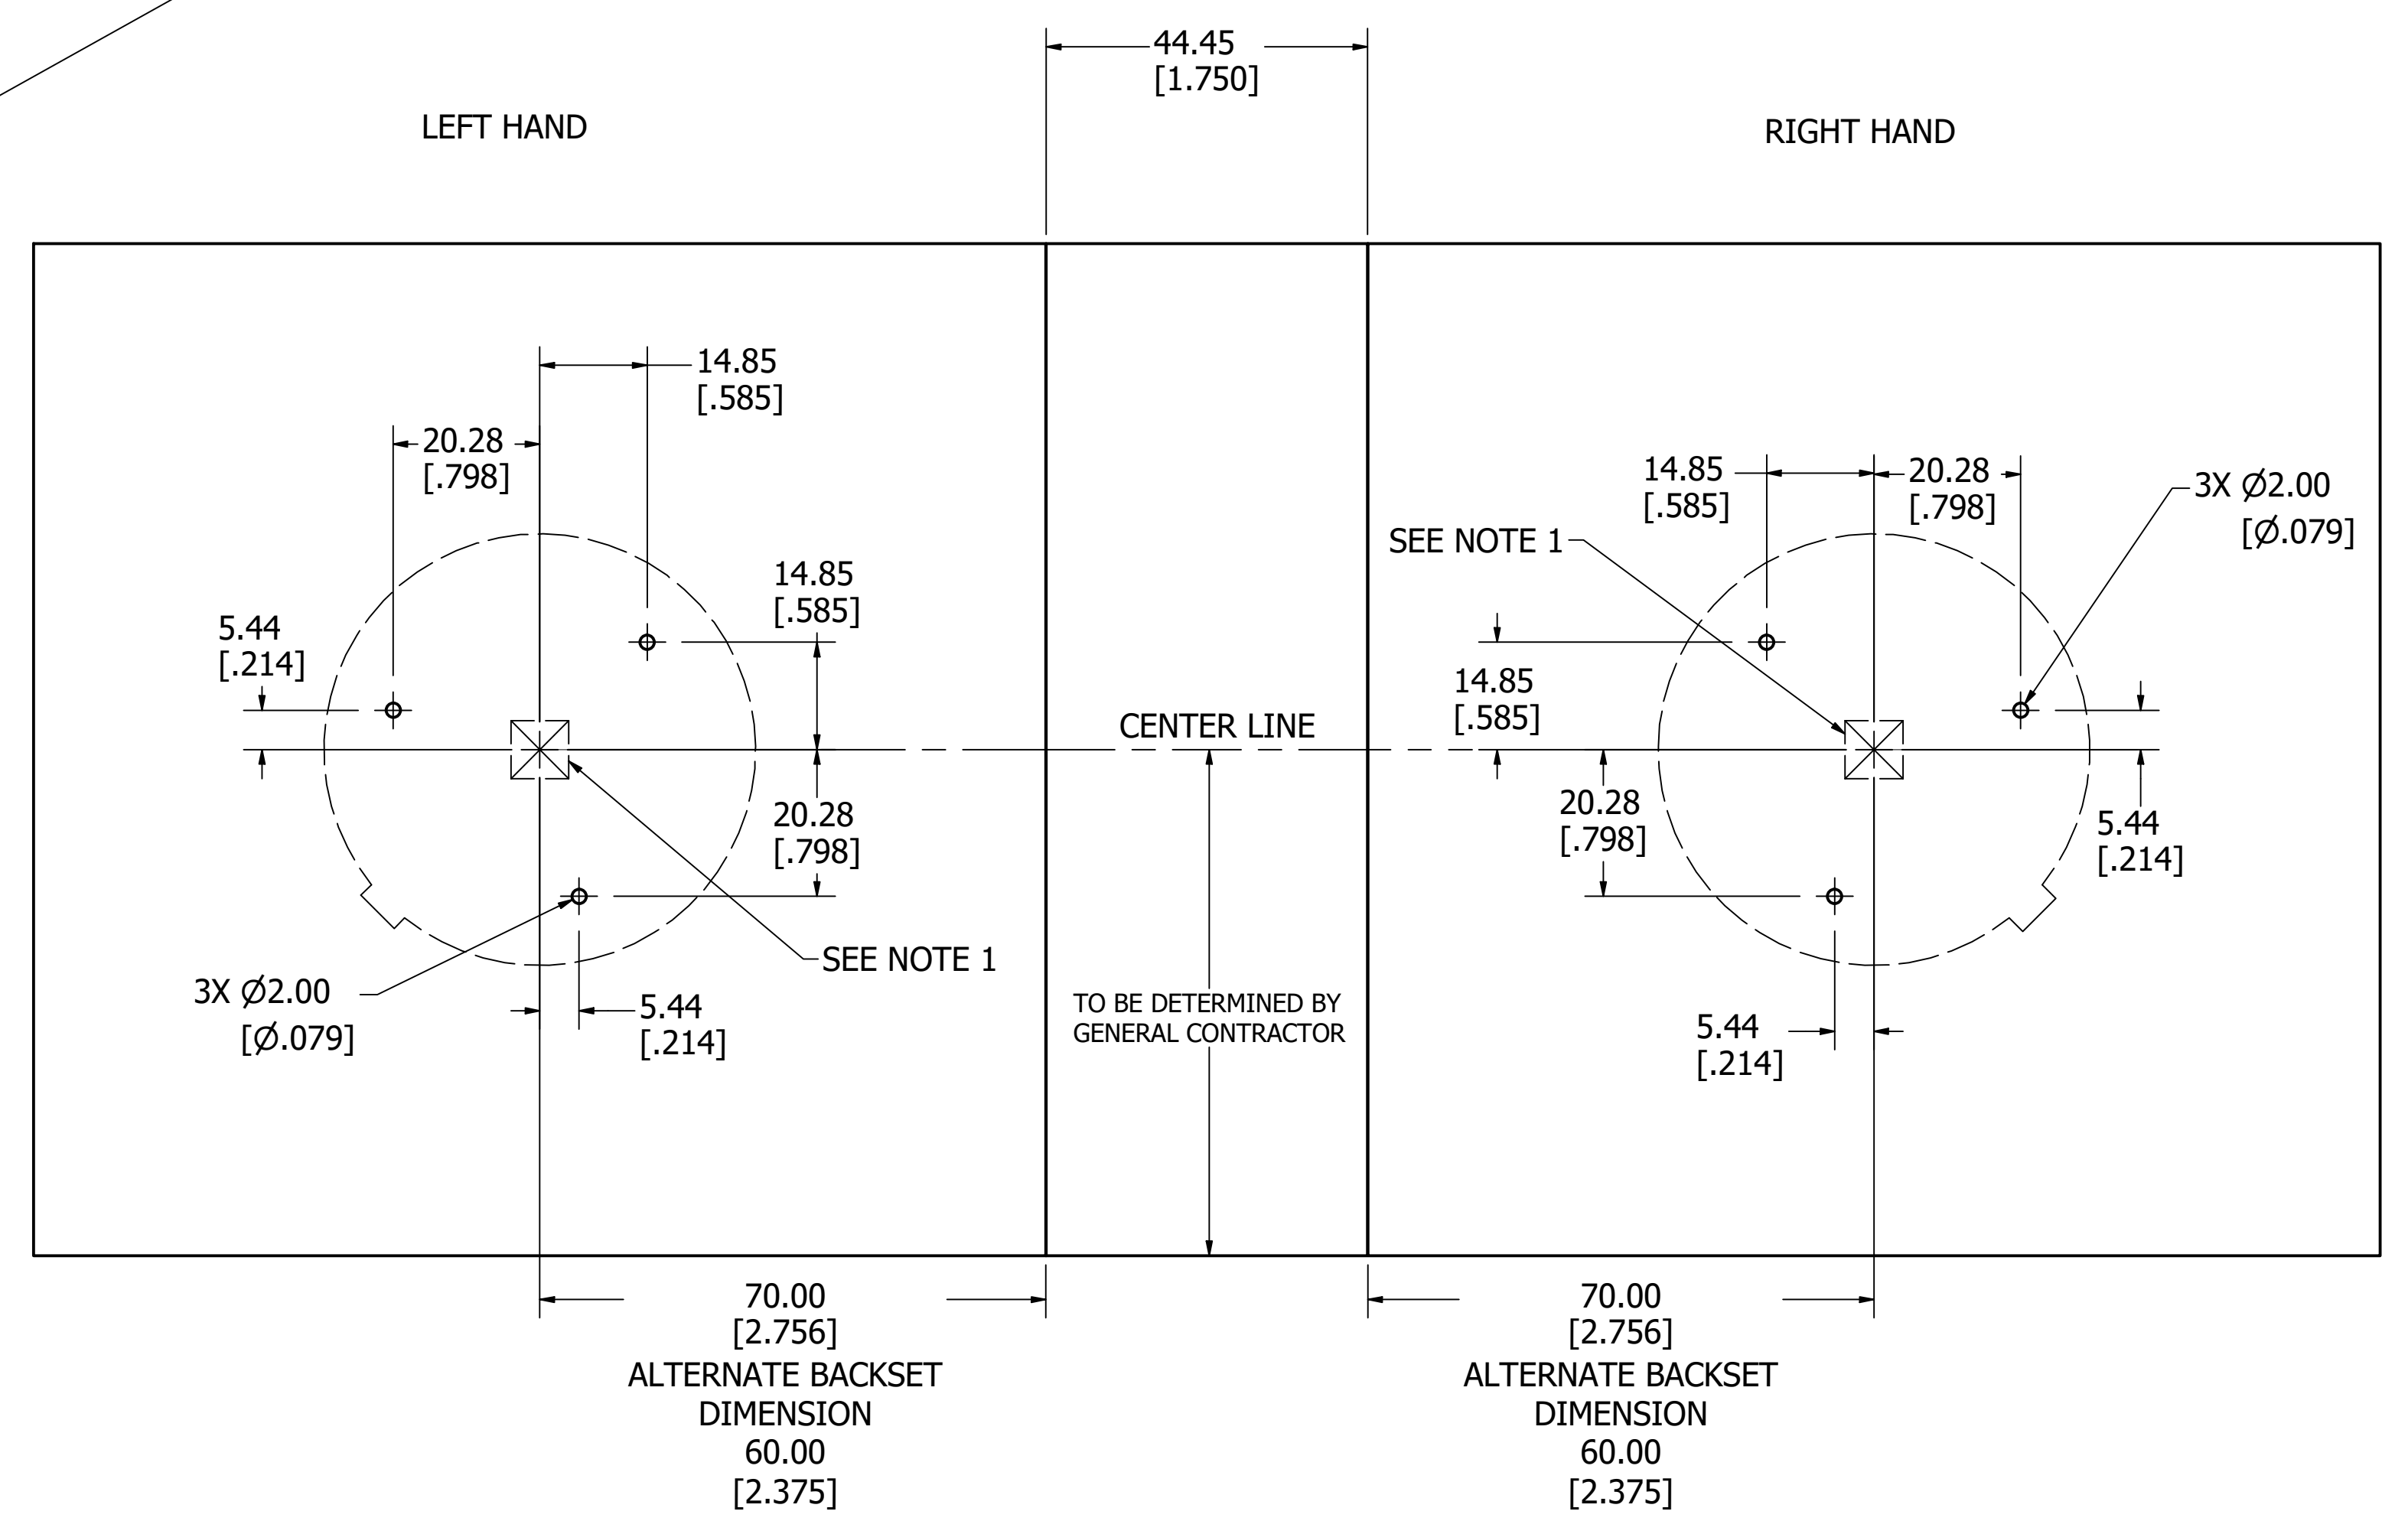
44.45
[1.750]

LEFT HAND

RIGHT HAND

14.85
[.585]

20.28
[.798]

14.85
[.585]

5.44
[.214]

20.28
[.798]

3X $\varnothing$2.00
[$\varnothing$.079]

SEE NOTE 1

5.44
[.214]

14.85
[.585]

20.28
[.798]

3X $\varnothing$2.00
[$\varnothing$.079]

SEE NOTE 1

14.85
[.585]

CENTER LINE

20.28
[.798]

5.44
[.214]

5.44
[.214]

TO BE DETERMINED BY
GENERAL CONTRACTOR

70.00
[2.756]
ALTERNATE BACKSET
DIMENSION
60.00
[2.375]

70.00
[2.756]
ALTERNATE BACKSET
DIMENSION
60.00
[2.375]